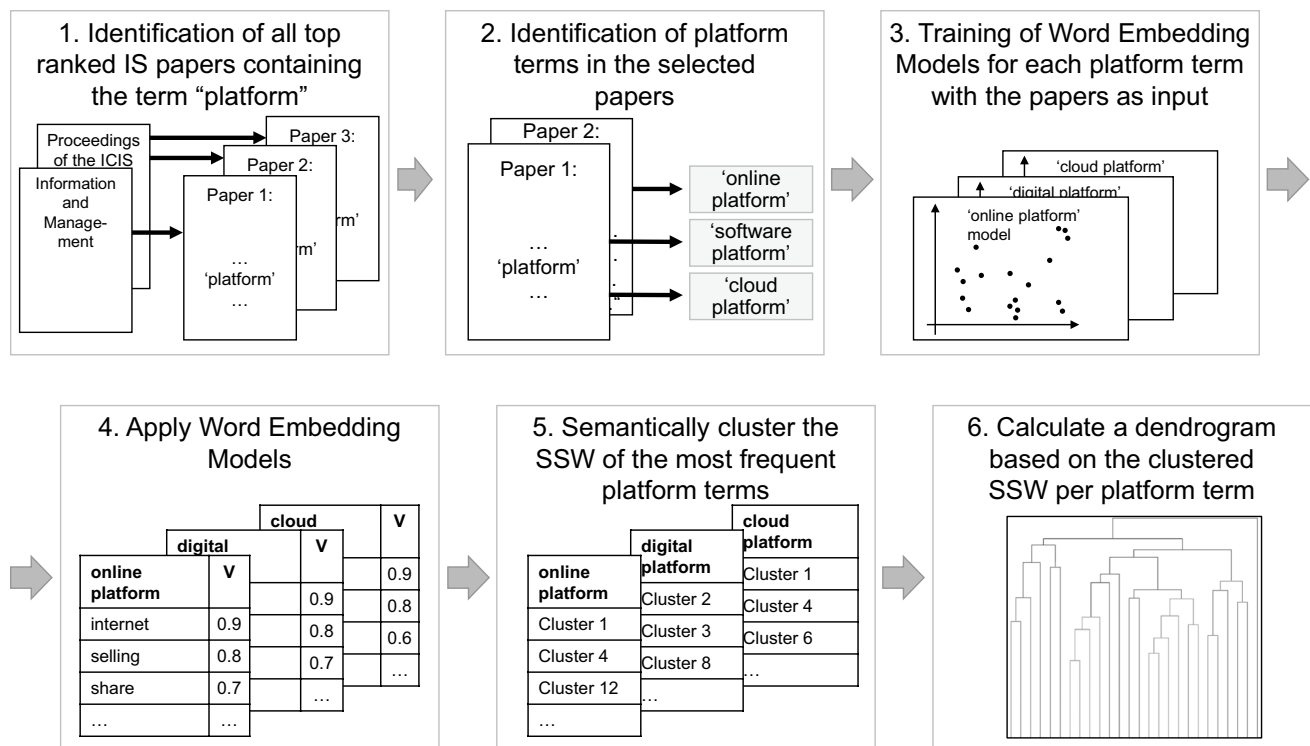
1. Identification of all top ranked IS papers containing the term “platform”

Proceedings of the ICIS

Information and Management

Paper 3:

Paper 2:

rm’

m’

Paper 1:

…
‘platform’
…

2. Identification of platform terms in the selected papers

Paper 2:

Paper 1:

…
‘platform’
…

‘online platform’

‘software platform’

‘cloud platform’

3. Training of Word Embedding Models for each platform term with the papers as input

‘cloud platform’

‘digital platform’

‘online platform’ model

4. Apply Word Embedding Models

| cloud | V |
|---|---|
| | 0.9 |
| | 0.8 |
| | 0.6 |
| | … |

| digital | V |
|---|---|
| | 0.9 |
| | 0.8 |
| | 0.7 |
| | … |

| online platform | V |
|---|---|
| internet | 0.9 |
| selling | 0.8 |
| share | 0.7 |
| … | … |

5. Semantically cluster the SSW of the most frequent platform terms

| cloud platform |
|---|
| Cluster 1 |
| Cluster 4 |
| Cluster 6 |
| … |

| digital platform |
|---|
| Cluster 2 |
| Cluster 3 |
| Cluster 8 |
| … |

| online platform |
|---|
| Cluster 1 |
| Cluster 4 |
| Cluster 12 |
| … |

6. Calculate a dendrogram based on the clustered SSW per platform term